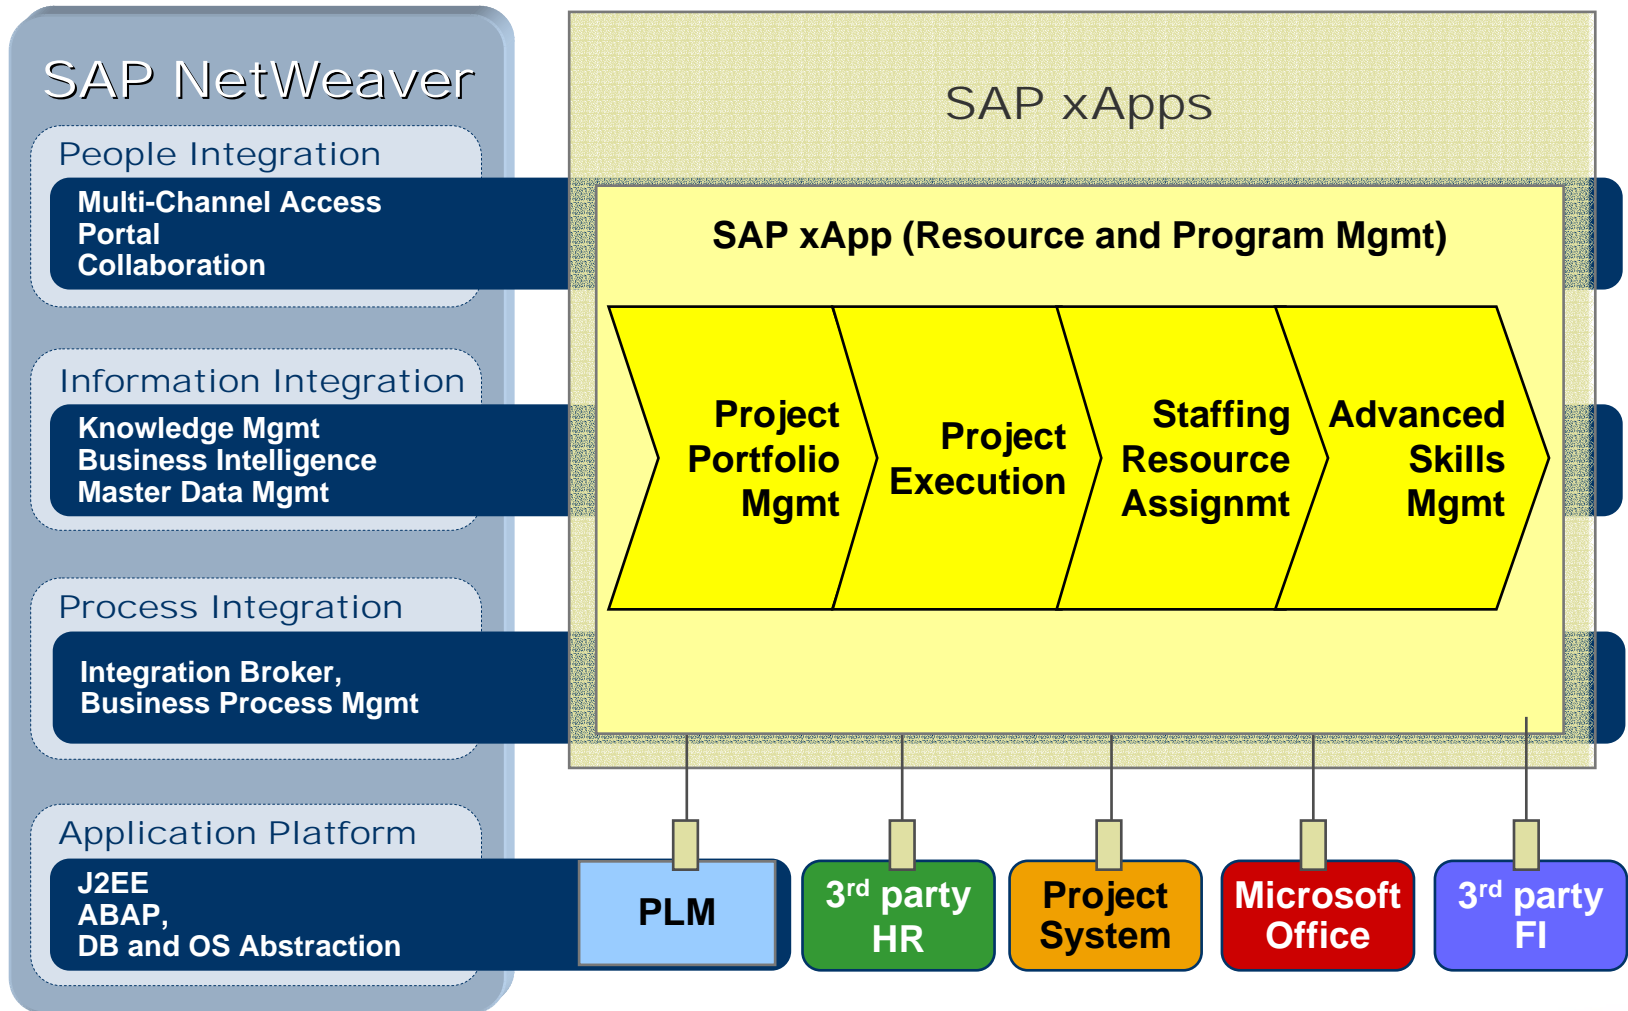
SAP NetWeaver

People Integration

Multi-Channel Access
Portal
Collaboration

Information Integration

Knowledge Mgmt
Business Intelligence
Master Data Mgmt

Process Integration

Integration Broker,
Business Process Mgmt

Application Platform

J2EE
ABAP,
DB and OS Abstraction

SAP xApps

SAP xApp (Resource and Program Mgmt)

Project Portfolio Mgmt

Project Execution

Staffing Resource Assignmt

Advanced Skills Mgmt

PLM

3$^{rd}$ party HR

Project System

Microsoft Office

3$^{rd}$ party FI